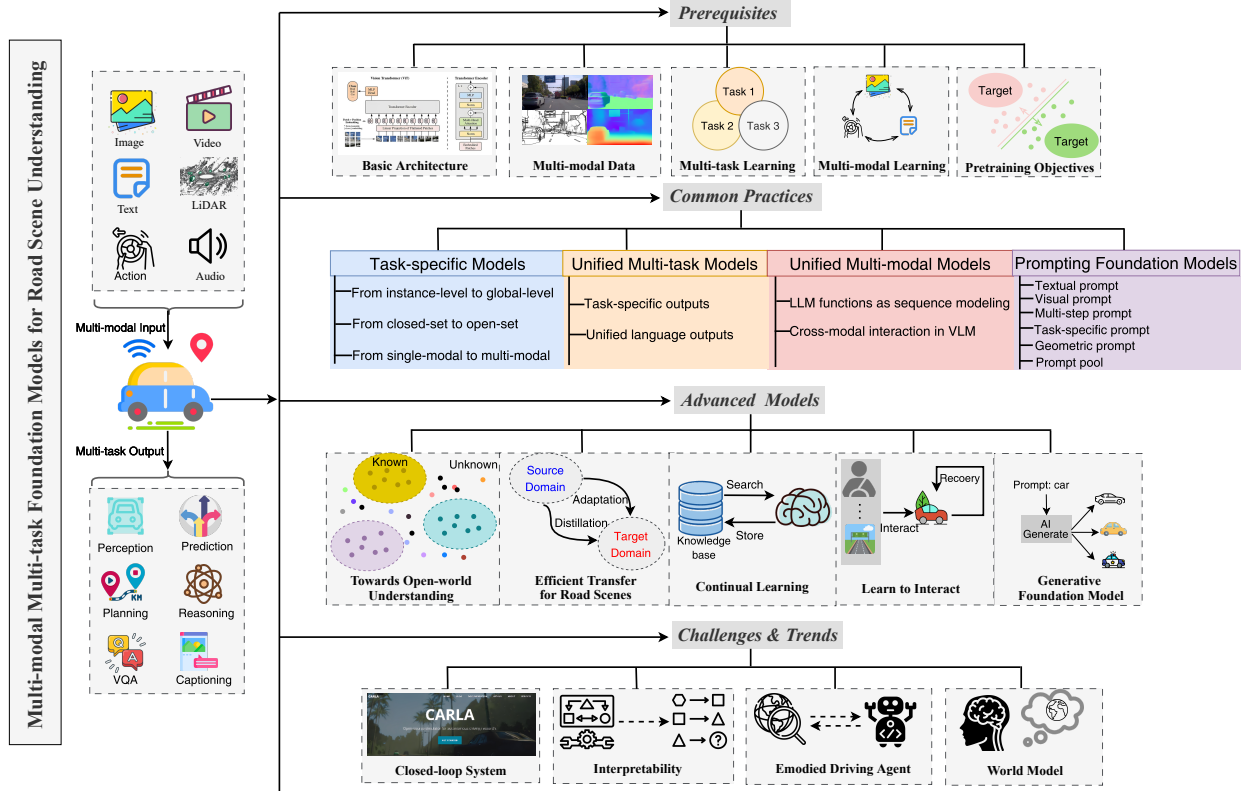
Multi-modal Multi-task Foundation Models for Road Scene Understanding

Image
Video
Text
LiDAR
Action
Audio

Multi-modal Input

Multi-task Output

Perception
Prediction
Planning
Reasoning
VQA
Captioning

Prerequisites

Basic Architecture
Multi-modal Data
Task 1
Task 2
Task 3
Multi-task Learning
Multi-modal Learning
Target
Target
Pretraining Objectives

Common Practices

| Task-specific Models | Unified Multi-task Models | Unified Multi-modal Models | Prompting Foundation Models |
|---|---|---|---|
| From instance-level to global-level<br>From closed-set to open-set<br>From single-modal to multi-modal | Task-specific outputs<br>Unified language outputs | LLM functions as sequence modeling<br>Cross-modal interaction in VLM | Textual prompt<br>Visual prompt<br>Multi-step prompt<br>Task-specific prompt<br>Geometric prompt<br>Prompt pool |

Advanced Models

Known
Unknown
Towards Open-world Understanding

Source Domain
Adaptation
Distillation
Target Domain
Efficient Transfer for Road Scenes

Search
Knowledge base
Store
Continual Learning

Recoery
Interact
Learn to Interact

Prompt: car
AI Generate
Generative Foundation Model

Challenges & Trends

CARLA
Closed-loop System
Interpretability
Emodied Driving Agent
World Model